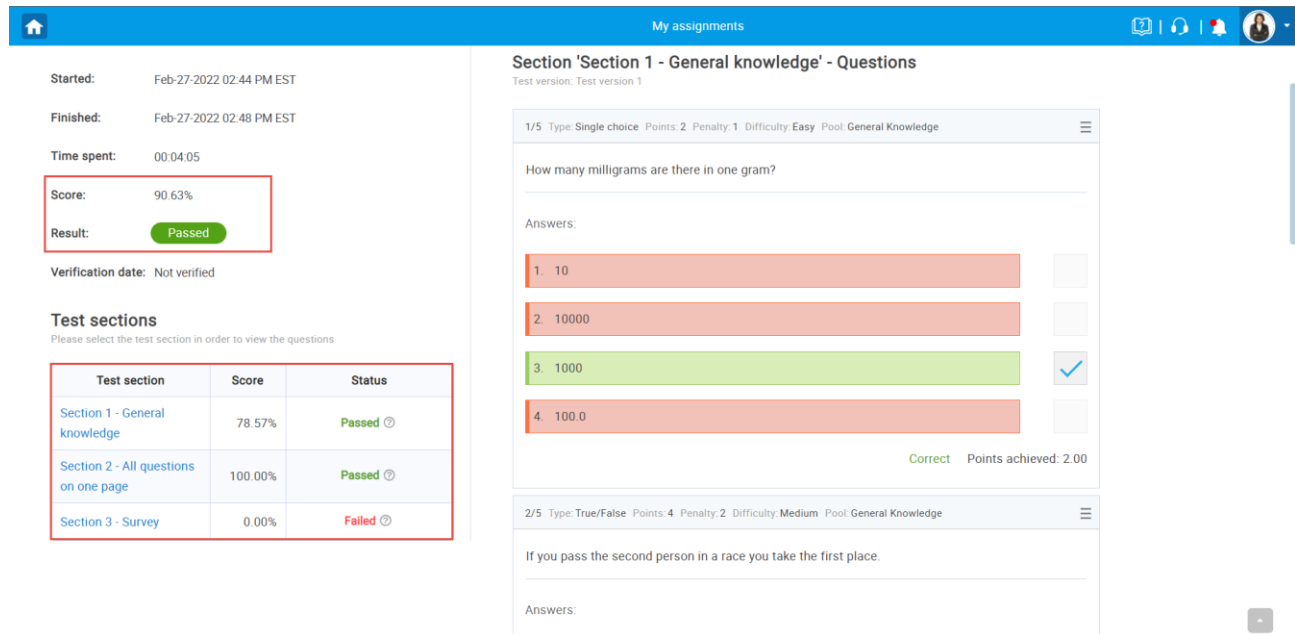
My assignments

Started: Feb-27-2022 02:44 PM EST

Finished: Feb-27-2022 02:48 PM EST

Time spent: 00:04:05

Score: 90.63%

Result: Passed

Verification date: Not verified

Test sections

Please select the test section in order to view the questions

| Test section | Score | Status |
|---|---|---|
| Section 1 - General knowledge | 78.57% | Passed |
| Section 2 - All questions on one page | 100.00% | Passed |
| Section 3 - Survey | 0.00% | Failed |

Section 'Section 1 - General knowledge' - Questions

Test version: Test version 1

1/5 Type: Single choice Points: 2 Penalty: 1 Difficulty: Easy Pool: General Knowledge

How many milligrams are there in one gram?

Answers:

1. 10

2. 10000

3. 1000

4. 100.0

Correct Points achieved: 2.00

2/5 Type: True/False Points: 4 Penalty: 2 Difficulty: Medium Pool: General Knowledge

If you pass the second person in a race you take the first place.

Answers: